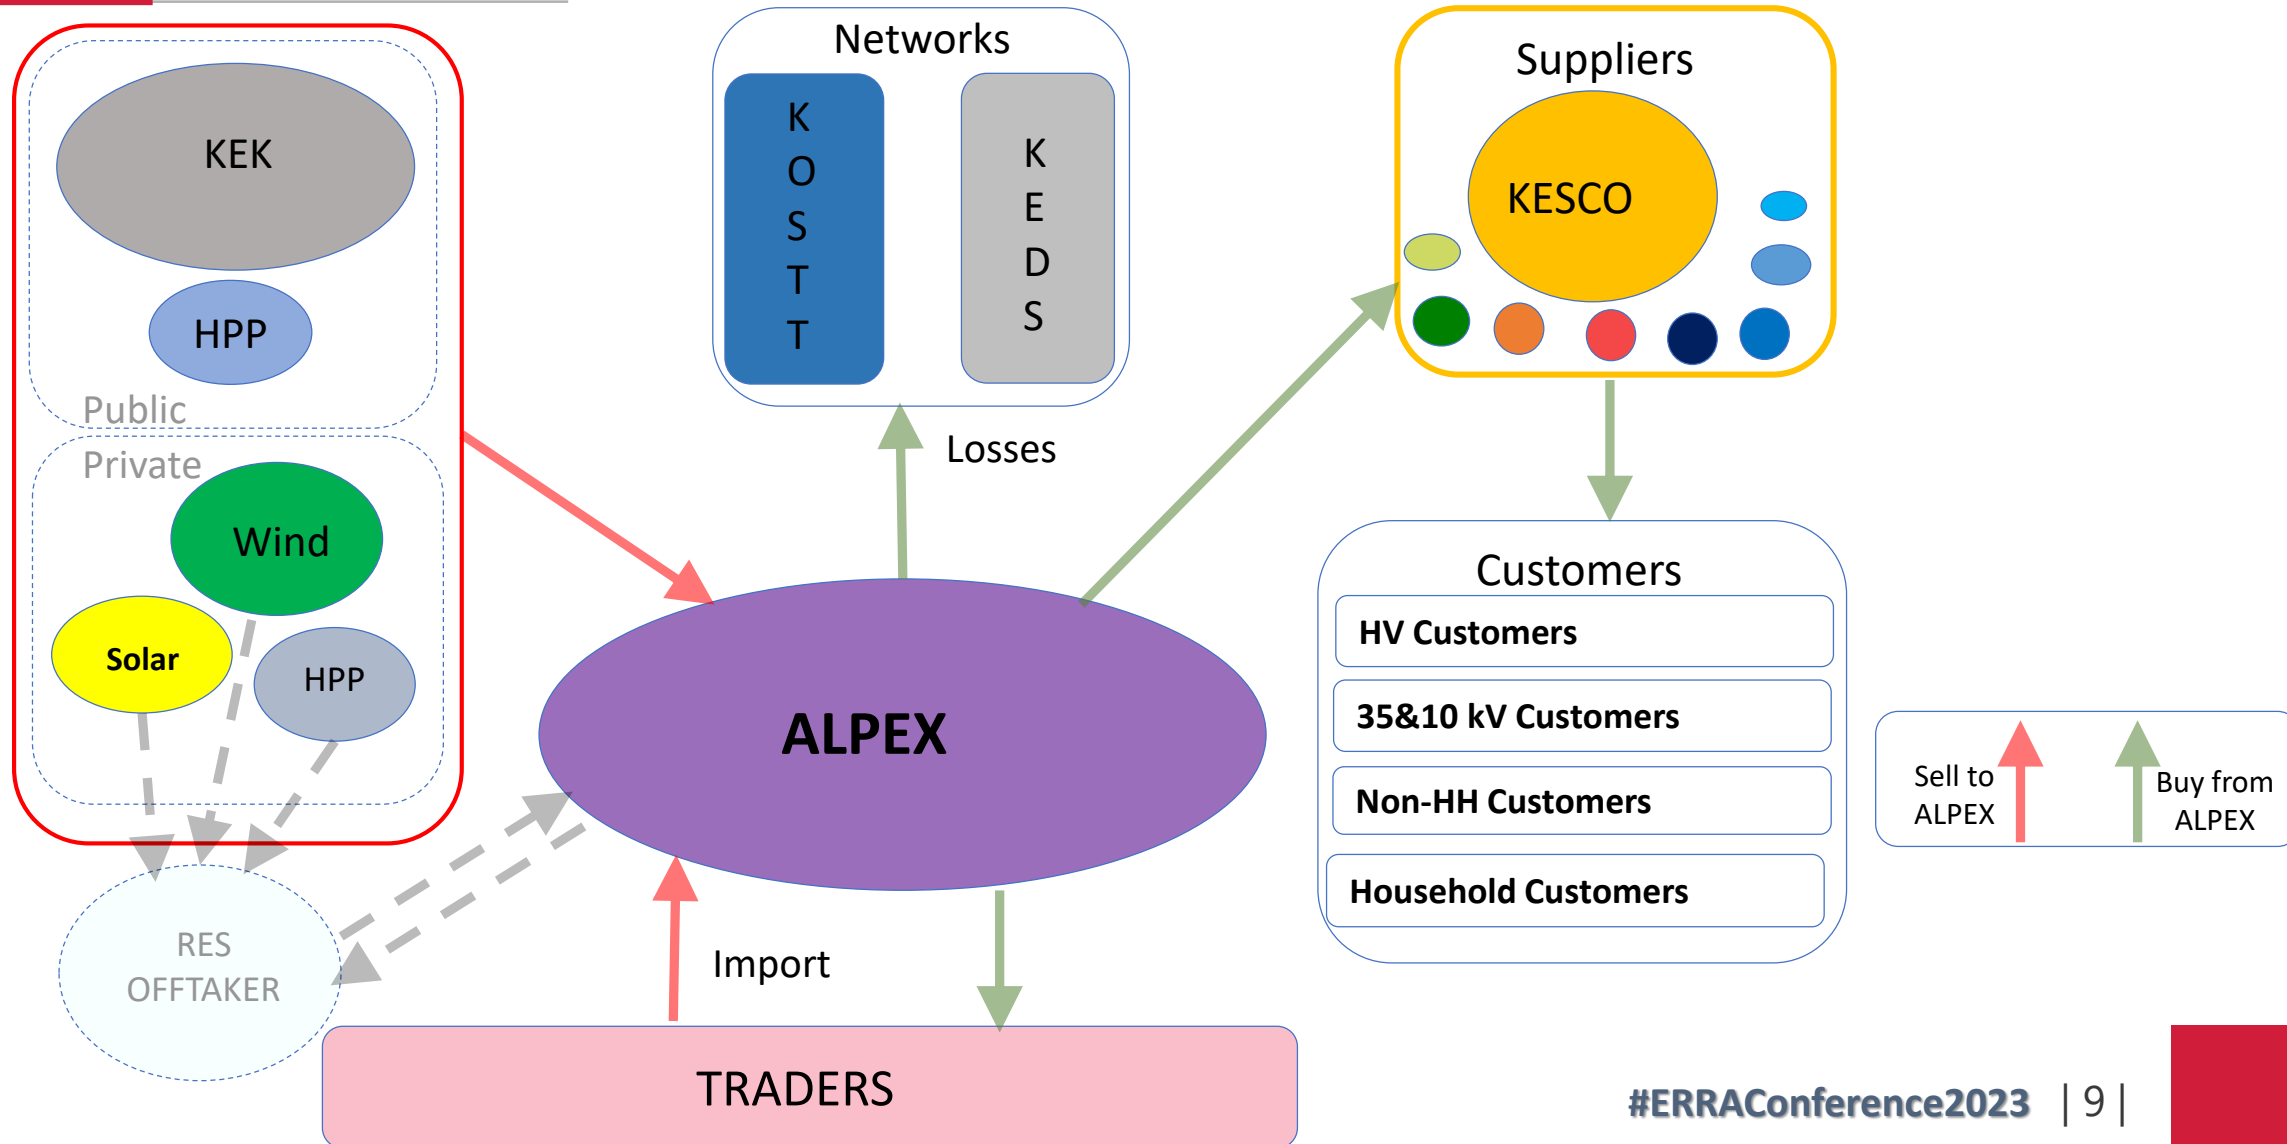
KEK

HPP

Public

Private

Wind

Solar

HPP

RES OFFTAKER

Networks

KOSTT

KEDS

Losses

Suppliers

KESCO

Customers

HV Customers

35&10 kV Customers

Non-HH Customers

Household Customers

Sell to ALPEX

Buy from ALPEX

ALPEX

Import

TRADERS

#ERRAConference2023 | 9 |